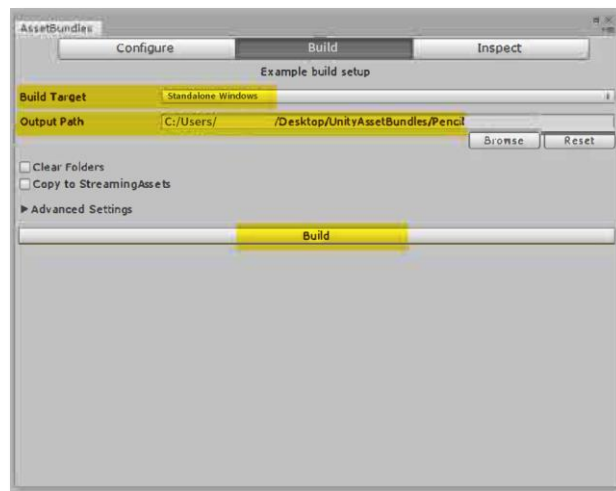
AssetBundles

Configure | Build | Inspect

Example build setup

Build Target | Standalone Windows

Output Path | C:/Users/ /Desktop/UnityAssetBundles/Pencil

Browse | Reset

Clear Folders

Copy to StreamingAssets

▶ Advanced Settings

Build